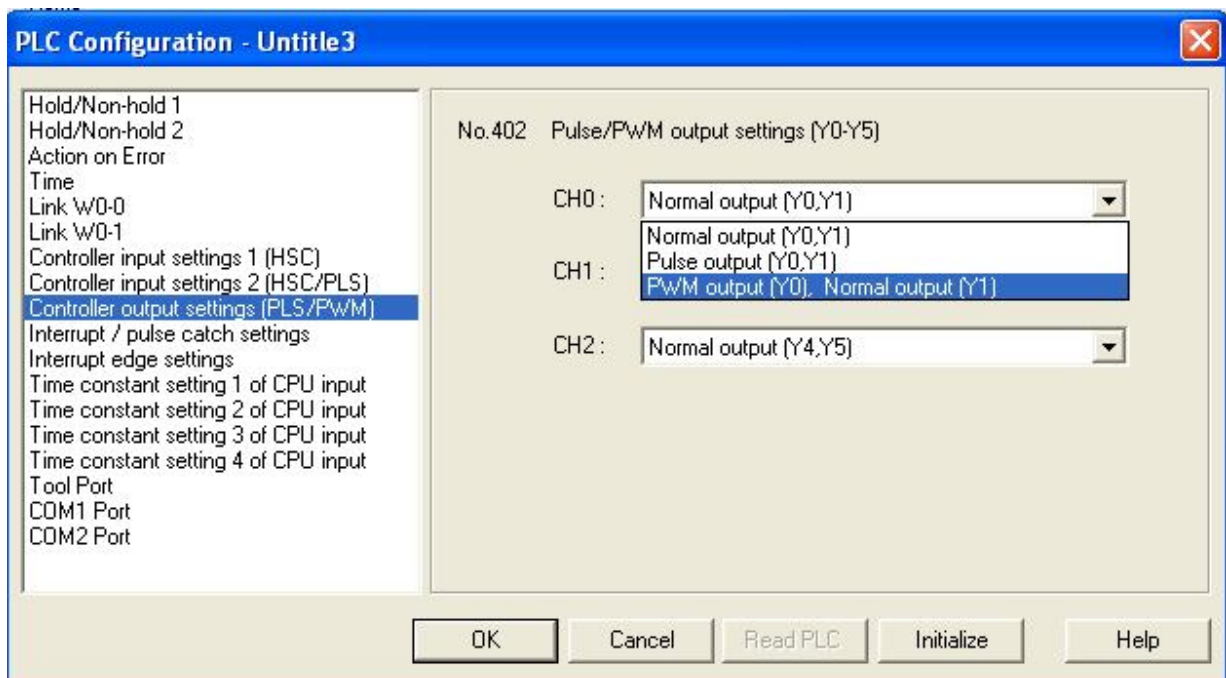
PLC Configuration - Untitle3

Hold/Non-hold 1
Hold/Non-hold 2
Action on Error
Time
Link W0-0
Link W0-1
Controller input settings 1 (HSC)
Controller input settings 2 (HSC/PLS)
Controller output settings (PLS/PWM)
Interrupt / pulse catch settings
Interrupt edge settings
Time constant setting 1 of CPU input
Time constant setting 2 of CPU input
Time constant setting 3 of CPU input
Time constant setting 4 of CPU input
Tool Port
COM1 Port
COM2 Port

No.402 Pulse/PWM output settings (Y0-Y5)

CH0 : Normal output (Y0,Y1)

Normal output (Y0,Y1)
Pulse output (Y0,Y1)
PWM output (Y0), Normal output (Y1)

CH1 :

CH2 : Normal output (Y4,Y5)

OK Cancel Read PLC Initialize Help